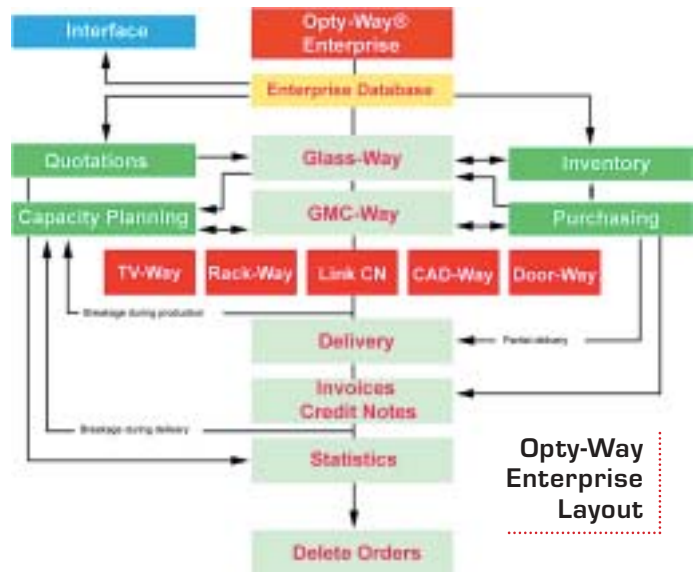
Interface

Opty-Way®
Enterprise

Enterprise Database

Quotations

Glass-Way

Inventory

Capacity Planning

GMC-Way

Purchasing

TV-Way

Rack-Way

Link CN

CAD-Way

Door-Way

Breakage during production

Delivery

Partial delivery

Invoices
Credit Notes

Breakage during delivery

Statistics

Delete Orders

Opty-Way
Enterprise
Layout